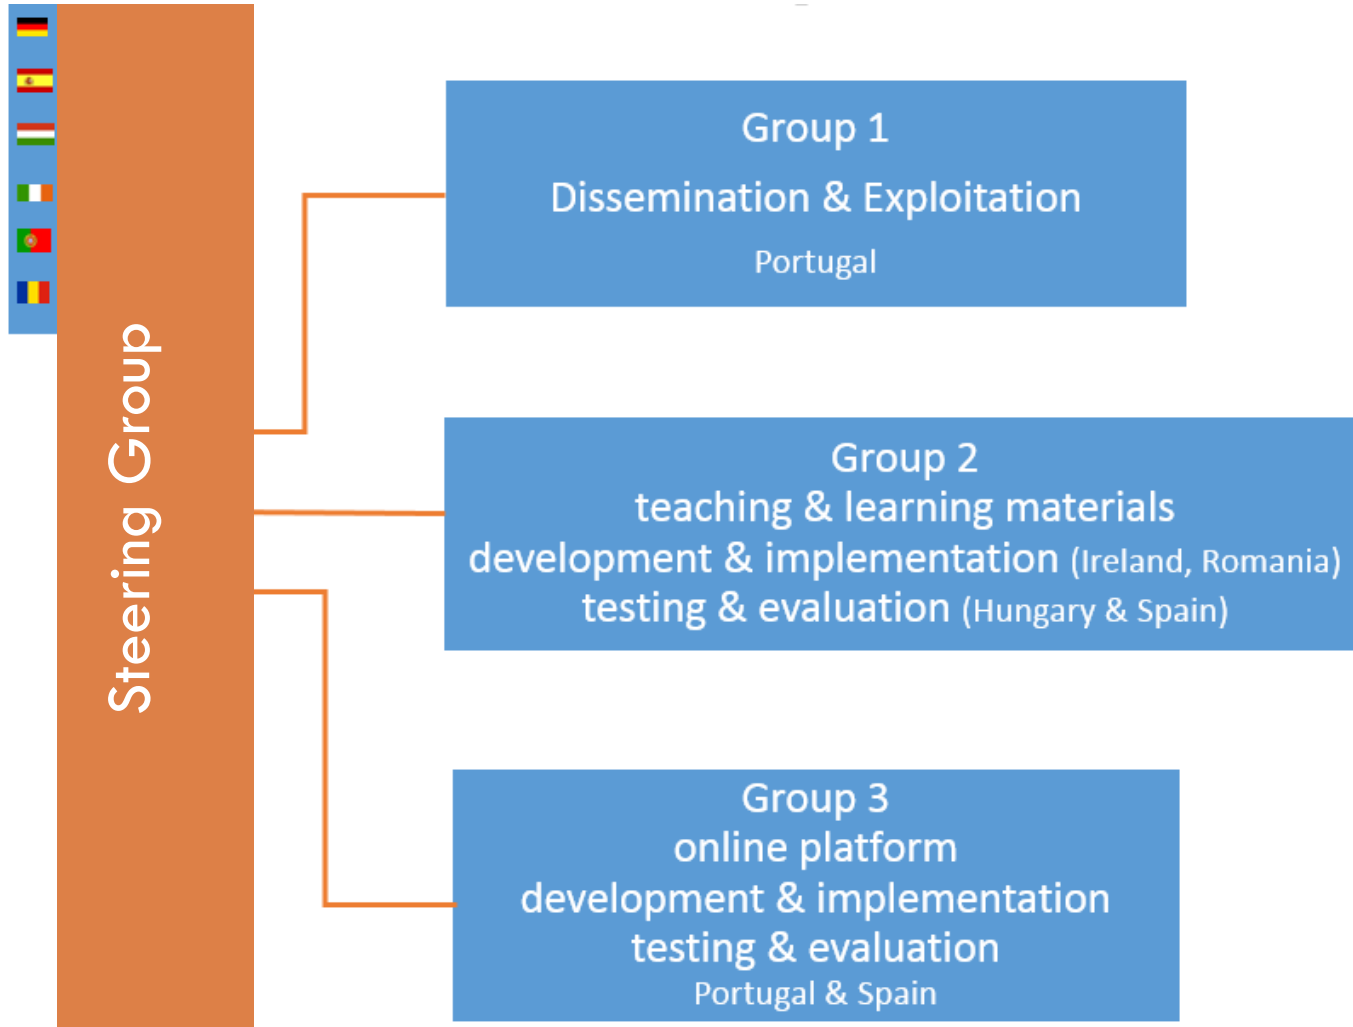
Steering Group

Group 1
Dissemination & Exploitation
Portugal

Group 2
teaching & learning materials
development & implementation (Ireland, Romania)
testing & evaluation (Hungary & Spain)

Group 3
online platform
development & implementation
testing & evaluation
Portugal & Spain